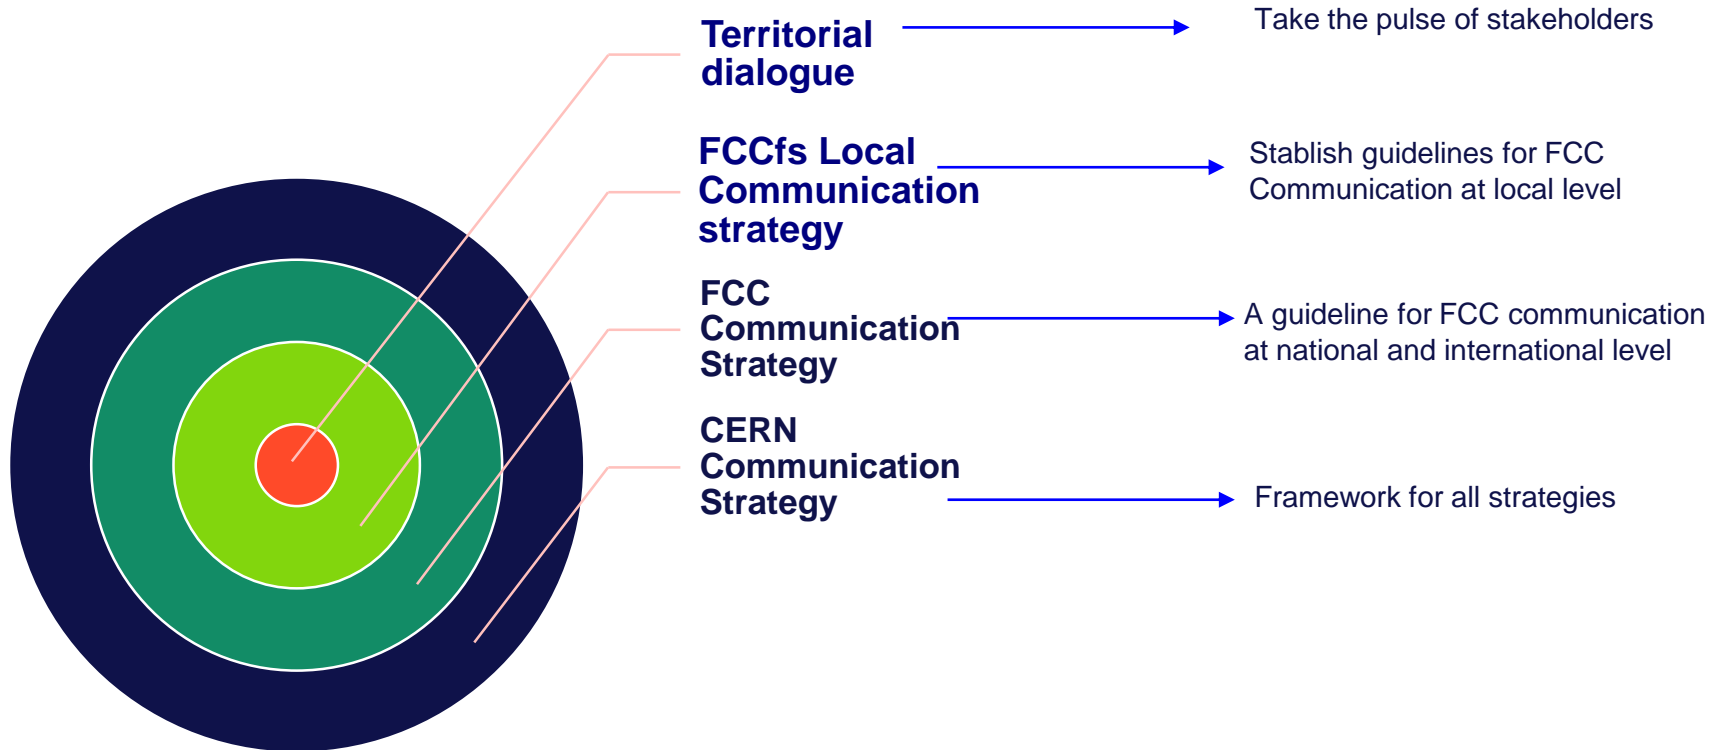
Territorial dialogue

Take the pulse of stakeholders

FCCfs Local Communication strategy

Stablish guidelines for FCC Communication at local level

FCC Communication Strategy

A guideline for FCC communication at national and international level

CERN Communication Strategy

Framework for all strategies